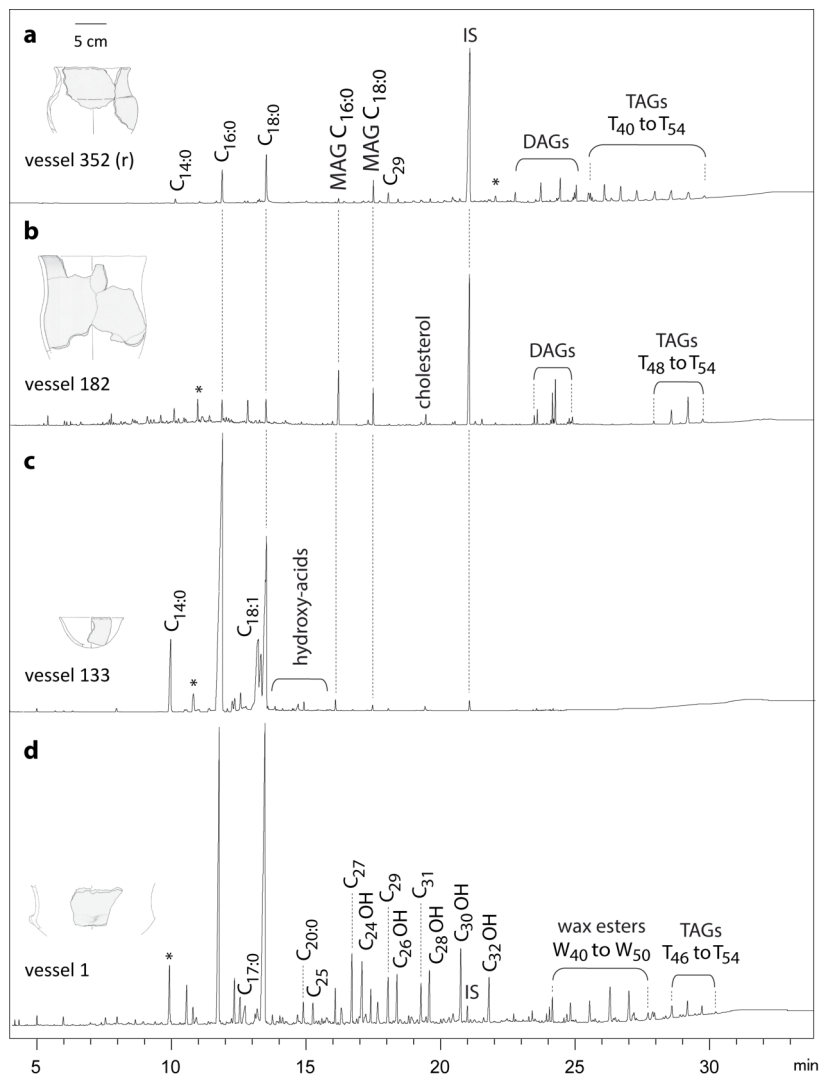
a

5 cm

vessel 352 (r)

$C_{14:0}$

$C_{16:0}$

$C_{18:0}$

MAG $C_{16:0}$

MAG $C_{18:0}$

$C_{29}$

IS

*

DAGs

TAGs
$T_{40}$ to $T_{54}$

b

vessel 182

*

cholesterol

DAGs

TAGs
$T_{48}$ to $T_{54}$

c

$C_{14:0}$

*

$C_{18:1}$

hydroxy-acids

vessel 133

d

vessel 1

*

$C_{17:0}$

$C_{20:0}$

$C_{25}$

$C_{27}$

$C_{24}$ OH

$C_{29}$

$C_{26}$ OH

$C_{31}$

$C_{28}$ OH

$C_{30}$ OH

IS

$C_{32}$ OH

wax esters
$W_{40}$ to $W_{50}$

TAGs
$T_{46}$ to $T_{54}$

5 10 15 20 25 30 min